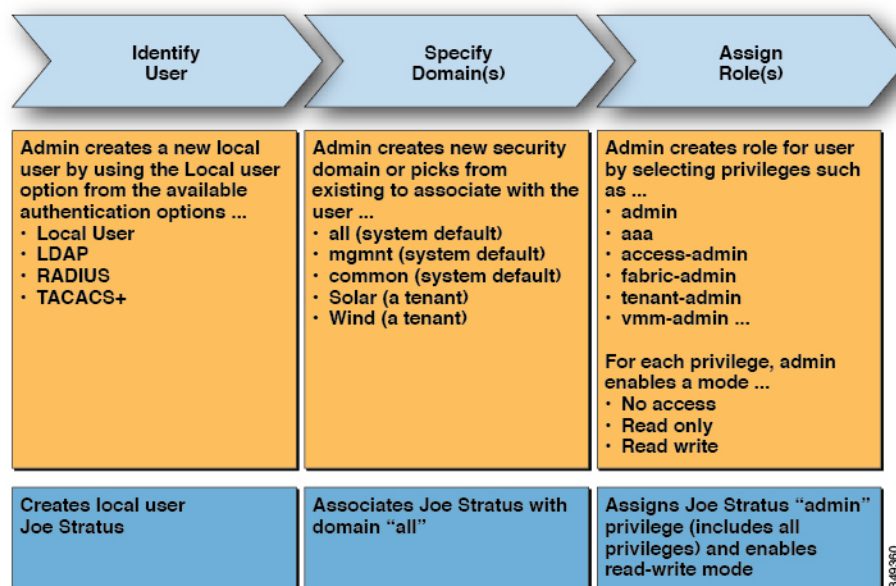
Identify User

Specify Domain(s)

Assign Role(s)

Admin creates a new local user by using the Local user option from the available authentication options ...
· Local User
· LDAP
· RADIUS
· TACACS+

Admin creates new security domain or picks from existing to associate with the user ...
· all (system default)
· mgmnt (system default)
· common (system default)
· Solar (a tenant)
· Wind (a tenant)

Admin creates role for user by selecting privileges such as ...
· admin
· aaa
· access-admin
· fabric-admin
· tenant-admin
· vmm-admin ...

For each privilege, admin enables a mode ...
· No access
· Read only
· Read write

Creates local user Joe Stratus

Associates Joe Stratus with domain "all"

Assigns Joe Stratus "admin" privilege (includes all privileges) and enables read-write mode

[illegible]360